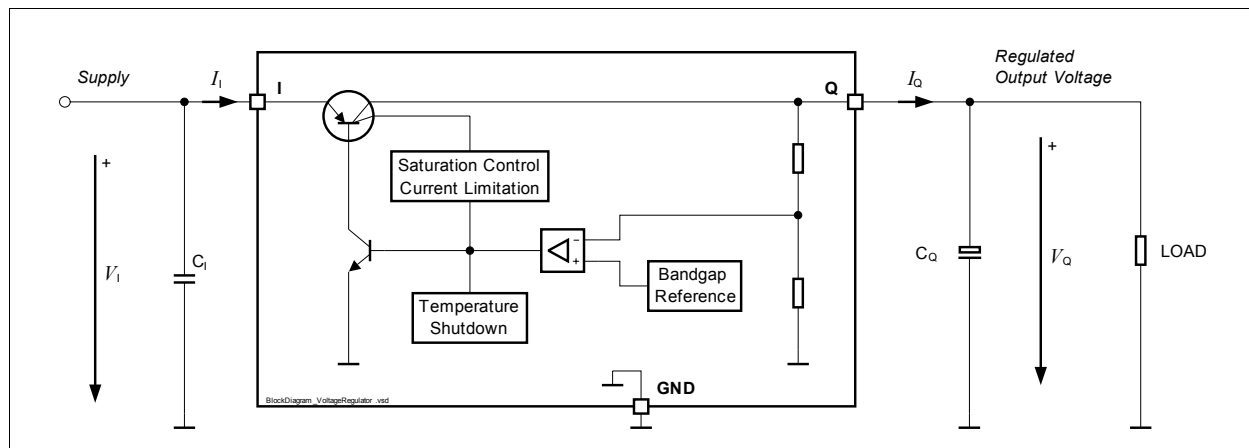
Supply

$I_I$

I

Q

$I_Q$

Regulated Output Voltage

Saturation Control Current Limitation

-

+

Bandgap Reference

Temperature Shutdown

+

$V_I$

$C_I$

$C_Q$

+

$V_Q$

LOAD

GND

BlockDiagram_VoltageRegulator.vsd